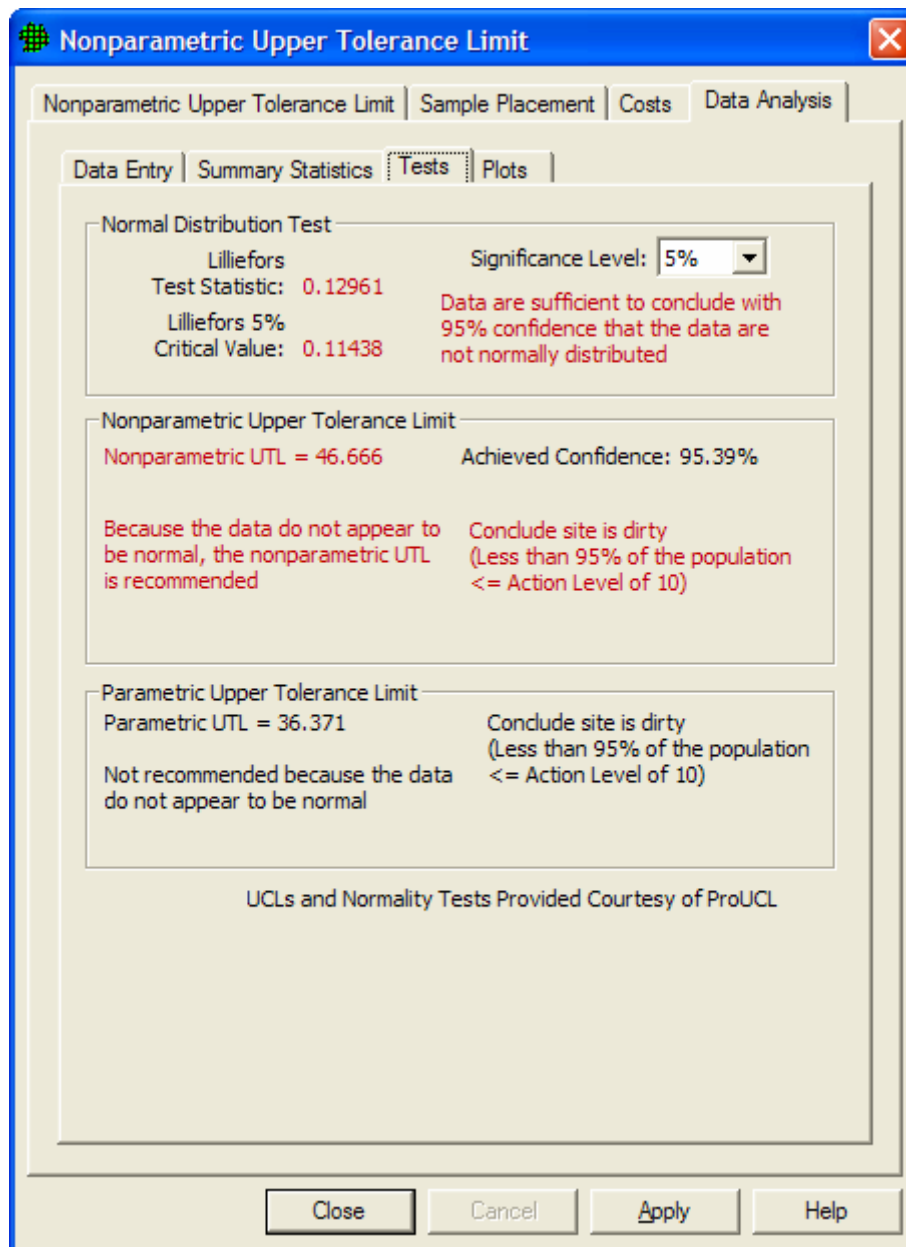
Nonparametric Upper Tolerance Limit

Nonparametric Upper Tolerance Limit | Sample Placement | Costs | Data Analysis

Data Entry | Summary Statistics | Tests | Plots

Normal Distribution Test

Lilliefors
Test Statistic: 0.12961

Lilliefors 5%
Critical Value: 0.11438

Significance Level: 5%

Data are sufficient to conclude with 95% confidence that the data are not normally distributed

Nonparametric Upper Tolerance Limit

Nonparametric UTL = 46.666

Achieved Confidence: 95.39%

Because the data do not appear to be normal, the nonparametric UTL is recommended

Conclude site is dirty
(Less than 95% of the population <= Action Level of 10)

Parametric Upper Tolerance Limit

Parametric UTL = 36.371

Not recommended because the data do not appear to be normal

Conclude site is dirty
(Less than 95% of the population <= Action Level of 10)

UCLs and Normality Tests Provided Courtesy of ProUCL

Close | Cancel | Apply | Help